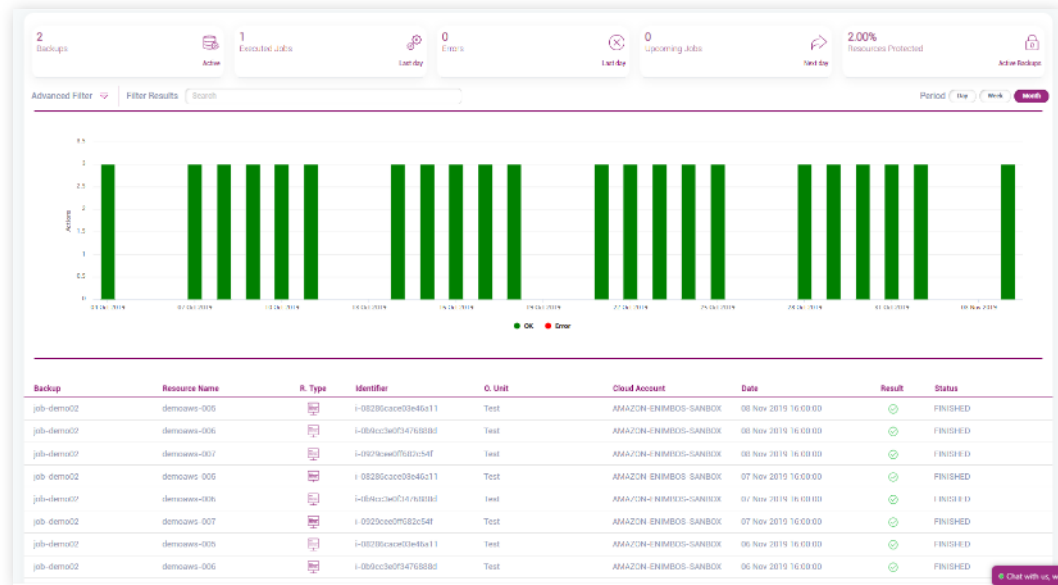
2
Backups
Active

1
Executed Jobs
Last day

0
Errors
Last day

0
Upcoming Jobs
Next day

2.00%
Resources Protected
Active Backups

Advanced Filter
Filter Results
Search

Period Day Week Month

3.5
3
2.5
2
1.5
1
0.5
0

Actions

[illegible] Oct 2019
07 Oct 2019
10 Oct 2019
13 Oct 2019
16 Oct 2019
19 Oct 2019
22 Oct 2019
25 Oct 2019
28 Oct 2019
01 Nov 2019
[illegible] Nov 2019

OK Error

| Backup | Resource Name | R. Type | Identifier | O. Unit | Cloud Account | Date | Result | Status |
|---|---|---|---|---|---|---|---|---|
| job-demo02 | demoaws-005 | | i-08280cace00e46a11 | Test | AMAZON-ENIMBOS-SANBOX | 08 Nov 2019 16:00:00 | | FINISHED |
| job-demo02 | demoaws-006 | | i-0b9cc3e0f3476888d | Test | AMAZON-ENIMBOS-SANBOX | 08 Nov 2019 16:00:00 | | FINISHED |
| job-demo02 | demoaws-007 | | i-0920cee0ff682c54f | Test | AMAZON-ENIMBOS-SANBOX | 08 Nov 2019 16:00:00 | | FINISHED |
| job-demo02 | demoaws-005 | | i-08286cace08e46a11 | Test | AMAZON-ENIMBOS-SANBOX | 07 Nov 2019 16:00:00 | | FINISHED |
| job-demo02 | demoaws-006 | | i-0b9cc3e0f3476888d | Test | AMAZON-ENIMBOS-SANBOX | 07 Nov 2019 16:00:00 | | FINISHED |
| job-demo02 | demoaws-007 | | i-0920cee0ff682c54f | Test | AMAZON-ENIMBOS-SANBOX | 07 Nov 2019 16:00:00 | | FINISHED |
| job-demo02 | demoaws-005 | | i-08286cace00e46a11 | Test | AMAZON-ENIMBOS-SANBOX | 06 Nov 2019 16:00:00 | | FINISHED |
| job-demo02 | demoaws-006 | | i-0b9cc3e0f3476888d | Test | AMAZON-ENIMBOS-SANBOX | 06 Nov 2019 16:00:00 | | FINISHED |

Chat with us, w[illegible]